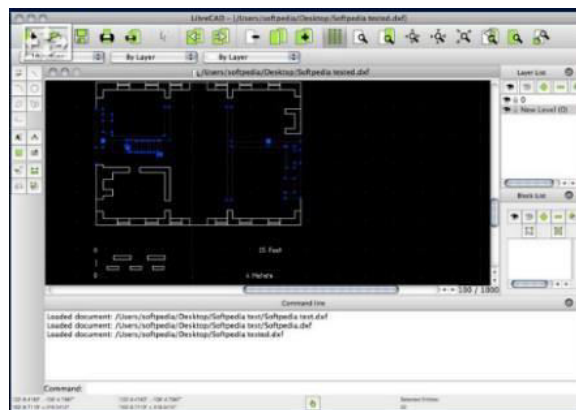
LibreCAD - [/Users/softpedia/Desktop/Softpedia tested.dxf]

By Layer
By Layer

/Users/softpedia/Desktop/Softpedia tested.dxf

Layer List
0
New Level (0)

Block List

15 Feet

4 Meters

100 / 1000

Command line

Loaded document: /Users/softpedia/Desktop/Softpedia test/Softpedia test.dxf
Loaded document: /Users/softpedia/Desktop/Softpedia test/Softpedia.dxf
Loaded document: /Users/softpedia/Desktop/Softpedia tested.dxf

Command:

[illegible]
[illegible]
Selected Entities:
0